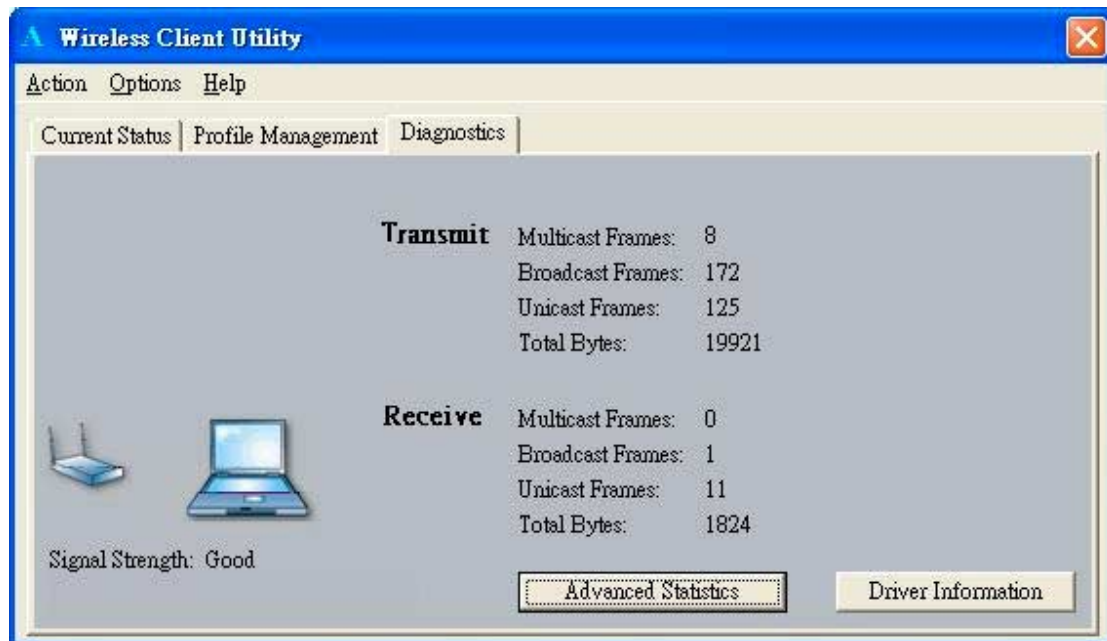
A Wireless Client Utility

Action Options Help

Current Status | Profile Management | Diagnostics

Transmit
Multicast Frames: 8
Broadcast Frames: 172
Unicast Frames: 125
Total Bytes: 19921

Receive
Multicast Frames: 0
Broadcast Frames: 1
Unicast Frames: 11
Total Bytes: 1824

Signal Strength: Good

Advanced Statistics

Driver Information